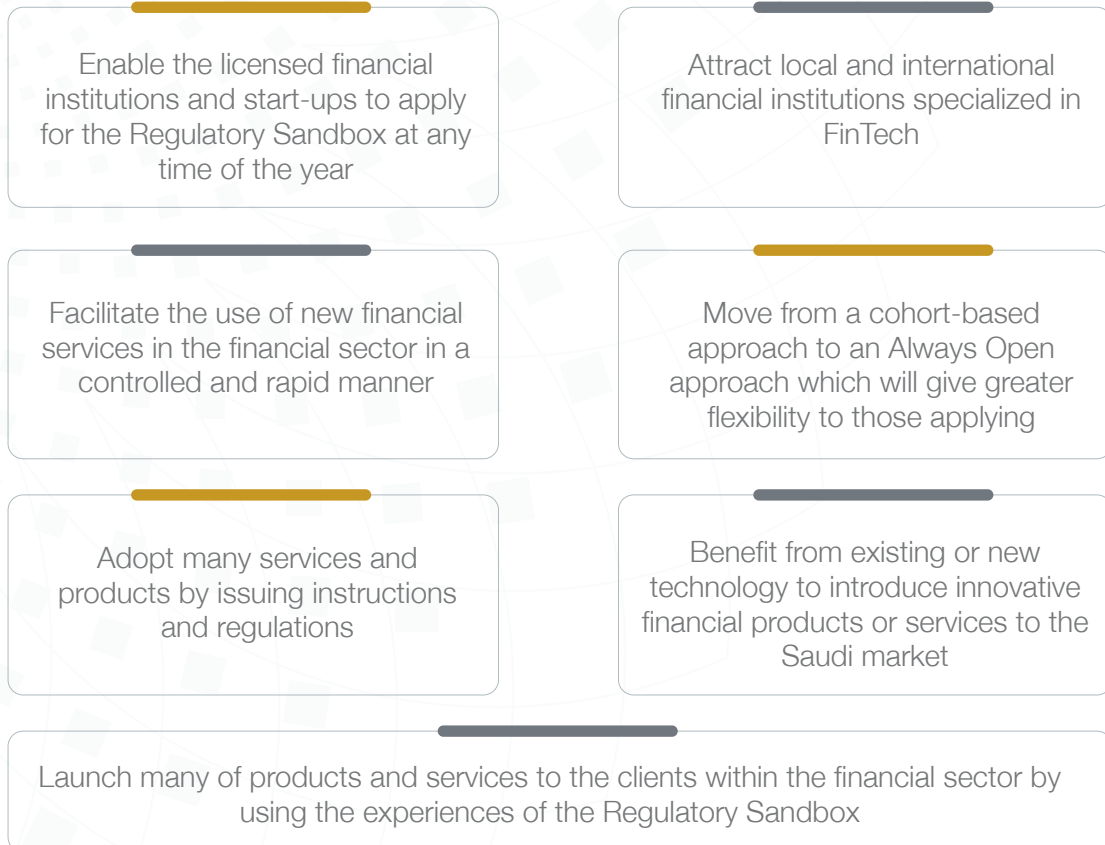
Enable the licensed financial institutions and start-ups to apply for the Regulatory Sandbox at any time of the year

Attract local and international financial institutions specialized in FinTech

Facilitate the use of new financial services in the financial sector in a controlled and rapid manner

Move from a cohort-based approach to an Always Open approach which will give greater flexibility to those applying

Adopt many services and products by issuing instructions and regulations

Benefit from existing or new technology to introduce innovative financial products or services to the Saudi market

Launch many of products and services to the clients within the financial sector by using the experiences of the Regulatory Sandbox